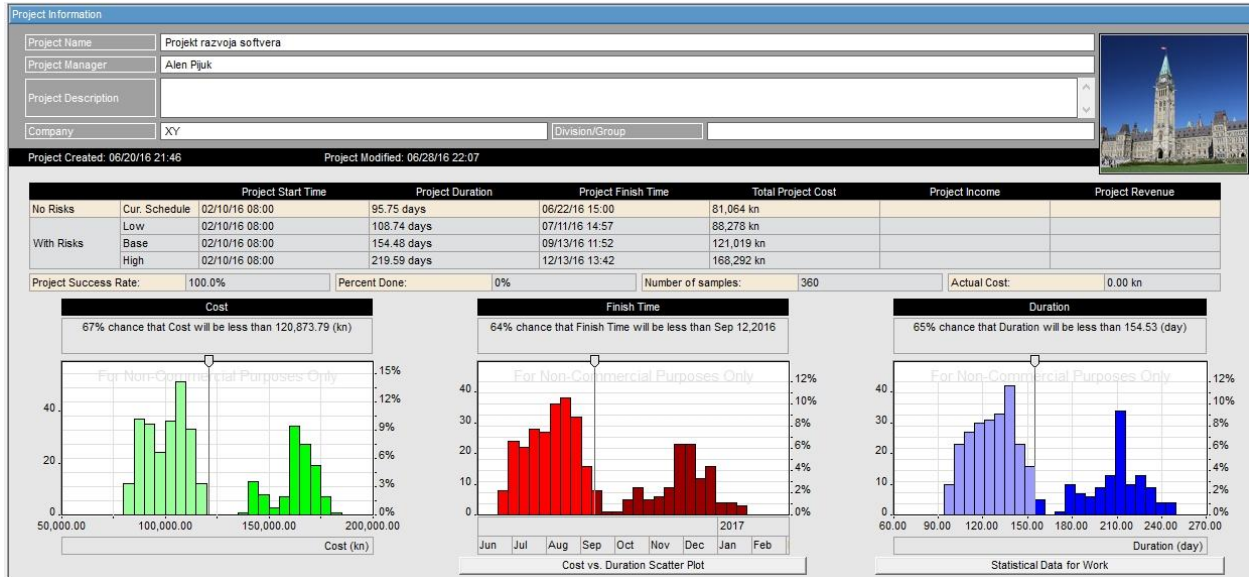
Project Information

| Project Name | Projekt razvoja softvera |
|---|---|
| Project Manager | Alen Pijuk |
| Project Description | |
| Company | XY |
| Division/Group | |

Project Created: 06/20/16 21:46   Project Modified: 06/28/16 22:07

| | | Project Start Time | Project Duration | Project Finish Time | Total Project Cost | Project Income | Project Revenue |
|---|---|---|---|---|---|---|---|
| No Risks | Cur. Schedule | 02/10/16 08:00 | 95.75 days | 06/22/16 15:00 | 81,064 kn | | |
| With Risks | Low | 02/10/16 08:00 | 108.74 days | 07/11/16 14:57 | 88,278 kn | | |
| | Base | 02/10/16 08:00 | 154.48 days | 09/13/16 11:52 | 121,019 kn | | |
| | High | 02/10/16 08:00 | 219.59 days | 12/13/16 13:42 | 168,292 kn | | |

Project Success Rate: 100.0%   Percent Done: 0%   Number of samples: 360   Actual Cost: 0.00 kn

Cost
67% chance that Cost will be less than 120,873.79 (kn)
For Non-Commercial Purposes Only
40 20 0
15% 12% 9% 6% 3% 0%
50,000.00 100,000.00 150,000.00 200,000.00
Cost (kn)

Finish Time
64% chance that Finish Time will be less than Sep 12,2016
For Non-Commercial Purposes Only
40 30 20 10 0
12% 10% 8% 6% 4% 2% 0%
2017
Jun Jul Aug Sep Oct Nov Dec Jan Feb
Cost vs. Duration Scatter Plot

Duration
65% chance that Duration will be less than 154.53 (day)
For Non-Commercial Purposes Only
40 30 20 10 0
12% 10% 8% 6% 4% 2% 0%
60.00 90.00 120.00 150.00 180.00 210.00 240.00 270.00
Duration (day)
Statistical Data for Work